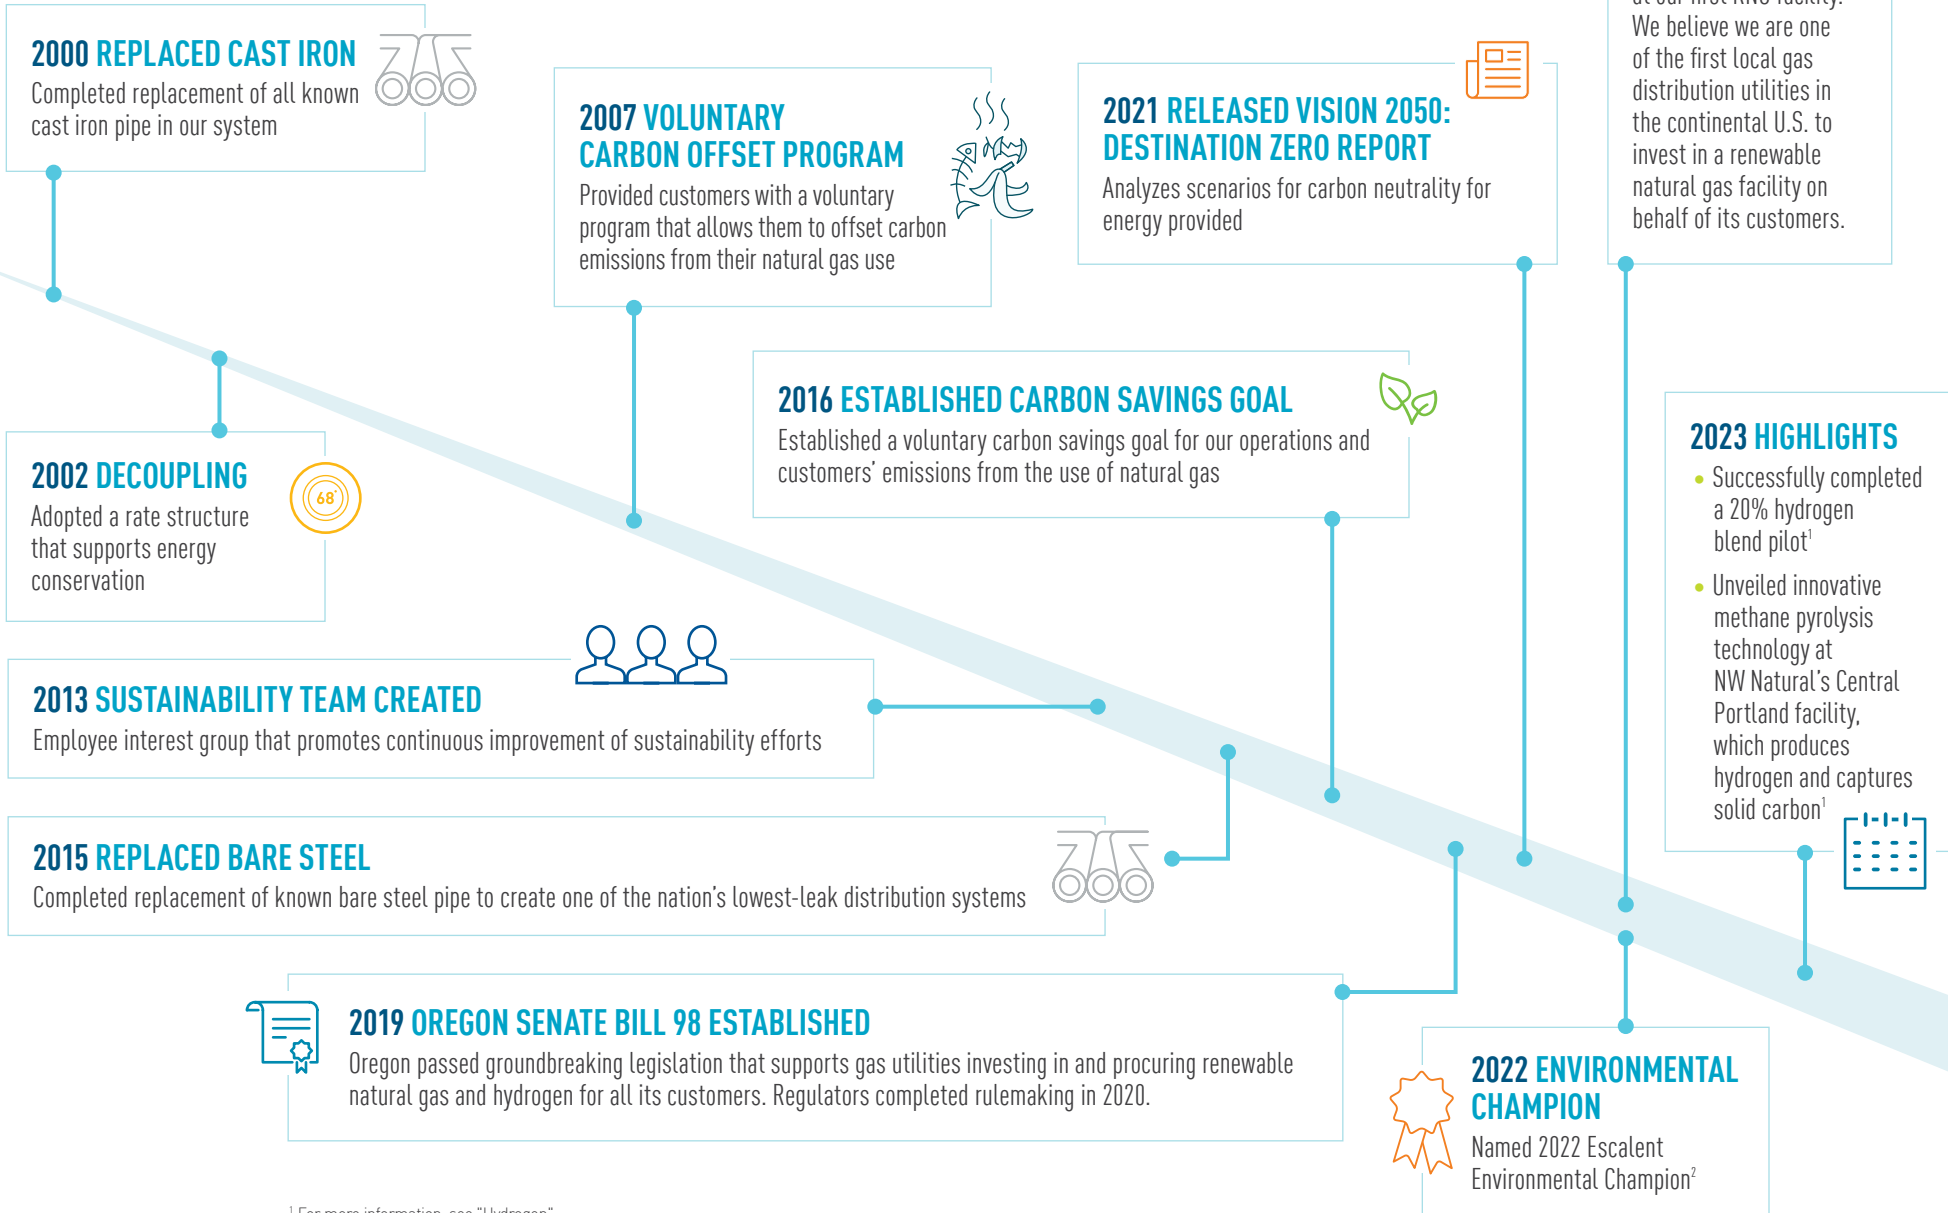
2000 REPLACED CAST IRON
Completed replacement of all known cast iron pipe in our system

2007 VOLUNTARY CARBON OFFSET PROGRAM
Provided customers with a voluntary program that allows them to offset carbon emissions from their natural gas use

2021 RELEASED VISION 2050: DESTINATION ZERO REPORT
Analyzes scenarios for carbon neutrality for energy provided

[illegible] We believe we are one of the first local gas distribution utilities in the continental U.S. to invest in a renewable natural gas facility on behalf of its customers.

2016 ESTABLISHED CARBON SAVINGS GOAL
Established a voluntary carbon savings goal for our operations and customers' emissions from the use of natural gas

2002 DECOUPLING
68
Adopted a rate structure that supports energy conservation

2023 HIGHLIGHTS
• Successfully completed a 20% hydrogen blend pilot$^1$
• Unveiled innovative methane pyrolysis technology at NW Natural's Central Portland facility, which produces hydrogen and captures solid carbon$^1$

2013 SUSTAINABILITY TEAM CREATED
Employee interest group that promotes continuous improvement of sustainability efforts

2015 REPLACED BARE STEEL
Completed replacement of known bare steel pipe to create one of the nation's lowest-leak distribution systems

2019 OREGON SENATE BILL 98 ESTABLISHED
Oregon passed groundbreaking legislation that supports gas utilities investing in and procuring renewable natural gas and hydrogen for all its customers. Regulators completed rulemaking in 2020.

2022 ENVIRONMENTAL CHAMPION
Named 2022 Escalent Environmental Champion$^2$

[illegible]